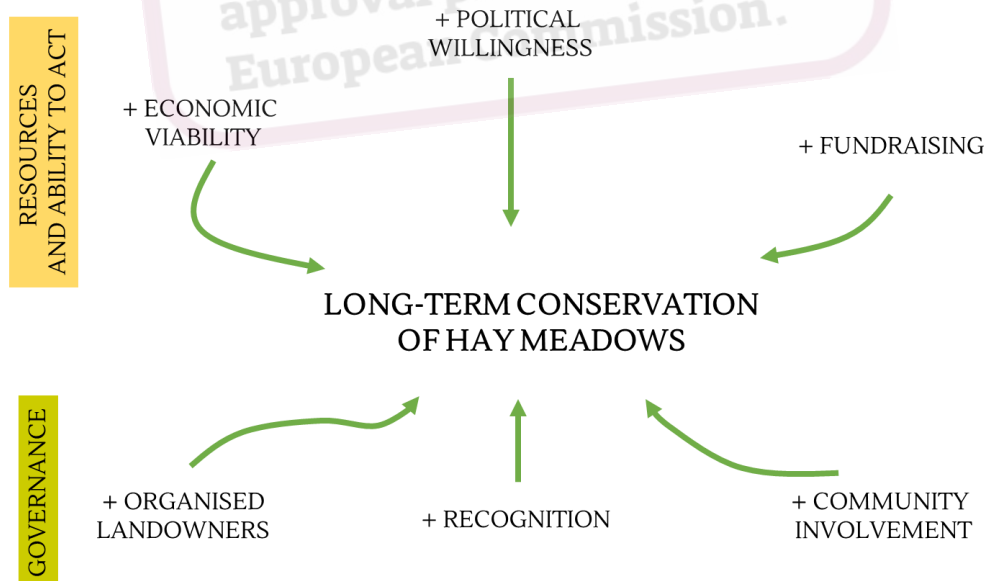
approval European Commission.

RESOURCES AND ABILITY TO ACT

+ POLITICAL WILLINGNESS

+ ECONOMIC VIABILITY

+ FUNDRAISING

LONG-TERM CONSERVATION OF HAY MEADOWS

GOVERNANCE

+ ORGANISED LANDOWNERS

+ RECOGNITION

+ COMMUNITY INVOLVEMENT